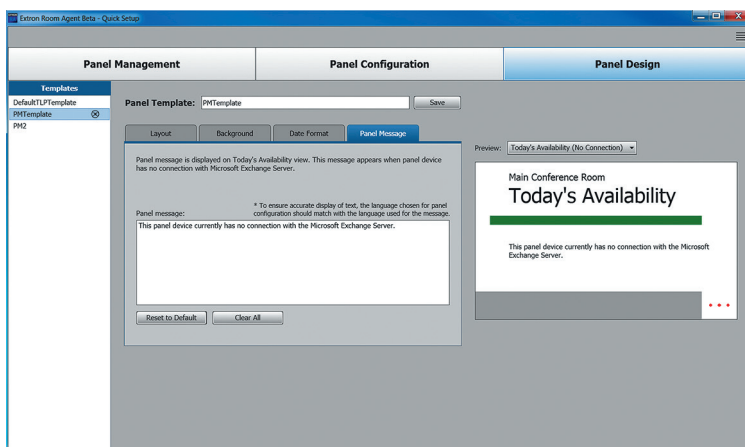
Extron Room Agent Beta - Quick Setup

Panel Management

Panel Configuration

Panel Design

Templates

DefaultTLPTemplate

PMTemplate

PM2

Panel Template: PMTemplate

Save

Layout

Background

Date Format

Panel Message

Panel message is displayed on Today's Availability view. This message appears when panel device has no connection with Microsoft Exchange Server.

* To ensure accurate display of text, the language chosen for panel configuration should match with the language used for the message.

Panel message:

This panel device currently has no connection with the Microsoft Exchange Server.

Reset to Default

Clear All

Preview: Today's Availability (No Connection)

Main Conference Room

Today's Availability

This panel device currently has no connection with the Microsoft Exchange Server.